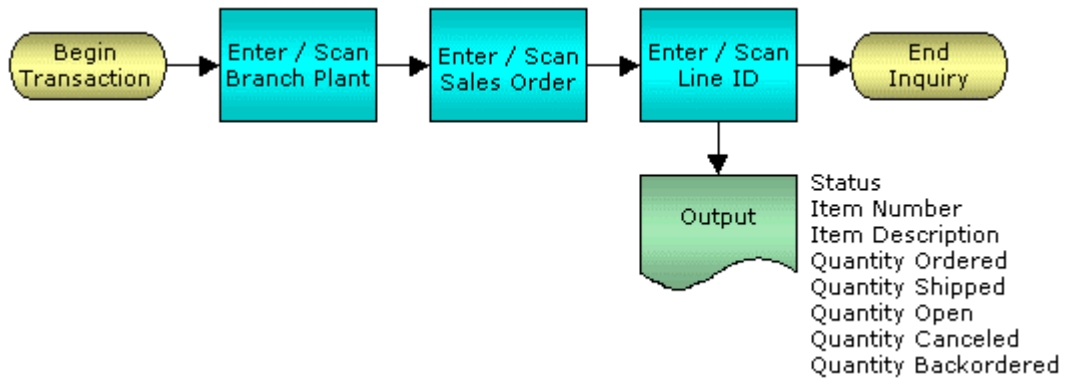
Begin Transaction

Enter / Scan Branch Plant

Enter / Scan Sales Order

Enter / Scan Line ID

End Inquiry

Output

Status
Item Number
Item Description
Quantity Ordered
Quantity Shipped
Quantity Open
Quantity Canceled
Quantity Backordered